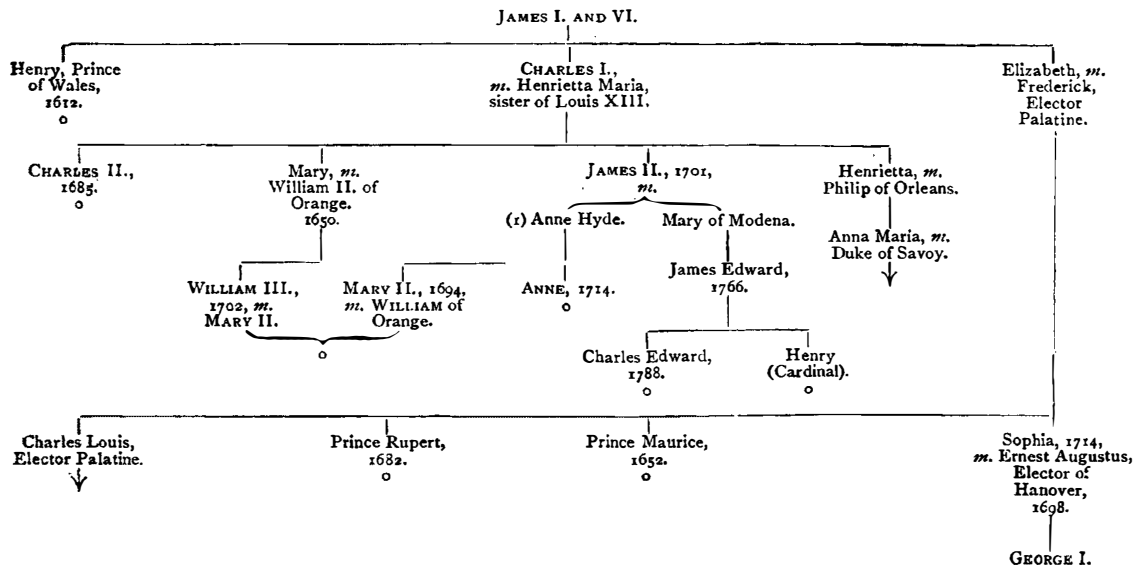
JAMES I. AND VI.

Henry, Prince of Wales, 1612.
o

CHARLES I., *m.* Henrietta Maria, sister of Louis XIII.

Elizabeth, *m.* Frederick, Elector Palatine.

CHARLES II., 1685.
o

Mary, *m.* William II. of Orange. 1650.

JAMES II., 1701, *m.*

Henrietta, *m.* Philip of Orleans.

(1) Anne Hyde.

Mary of Modena.

Anna Maria, *m.* Duke of Savoy.

WILLIAM III., 1702, *m.* MARY II.

MARY II., 1694, *m.* WILLIAM of Orange.

o

ANNE, 1714.
o

James Edward, 1766.

Charles Edward, 1788.
o

Henry (Cardinal).
o

Charles Louis, Elector Palatine.

Prince Rupert, 1682.
o

Prince Maurice, 1652.
o

Sophia, 1714, *m.* Ernest Augustus, Elector of Hanover, 1698.

GEORGE I.